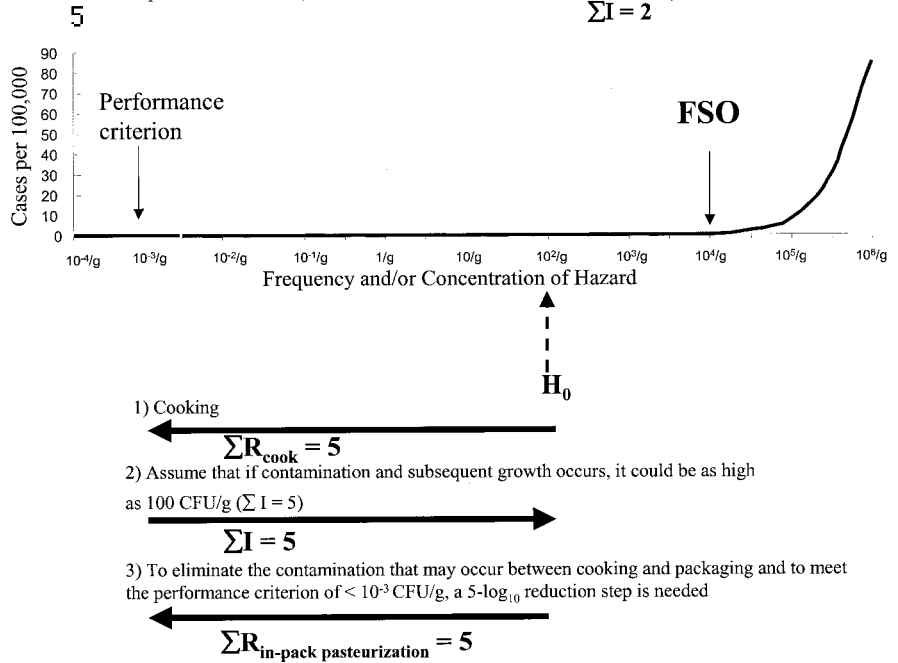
5

$\sum I = 2$

Cases per 100,000

90
80
70
60
50
40
30
20
10
0

Performance criterion

FSO

$10^{-4}$/g $10^{-3}$/g $10^{-2}$/g $10^{-1}$/g 1/g 10/g $10^{2}$/g $10^{3}$/g $10^{4}$/g $10^{5}$/g $10^{6}$/g

Frequency and/or Concentration of Hazard

$H_0$

1) Cooking

$\sum R_{cook} = 5$

2) Assume that if contamination and subsequent growth occurs, it could be as high as 100 CFU/g ($\sum I = 5$)

$\sum I = 5$

3) To eliminate the contamination that may occur between cooking and packaging and to meet the performance criterion of < $10^{-3}$ CFU/g, a 5-$\log_{10}$ reduction step is needed

$\sum R_{in\text{-}pack\ pasteurization} = 5$